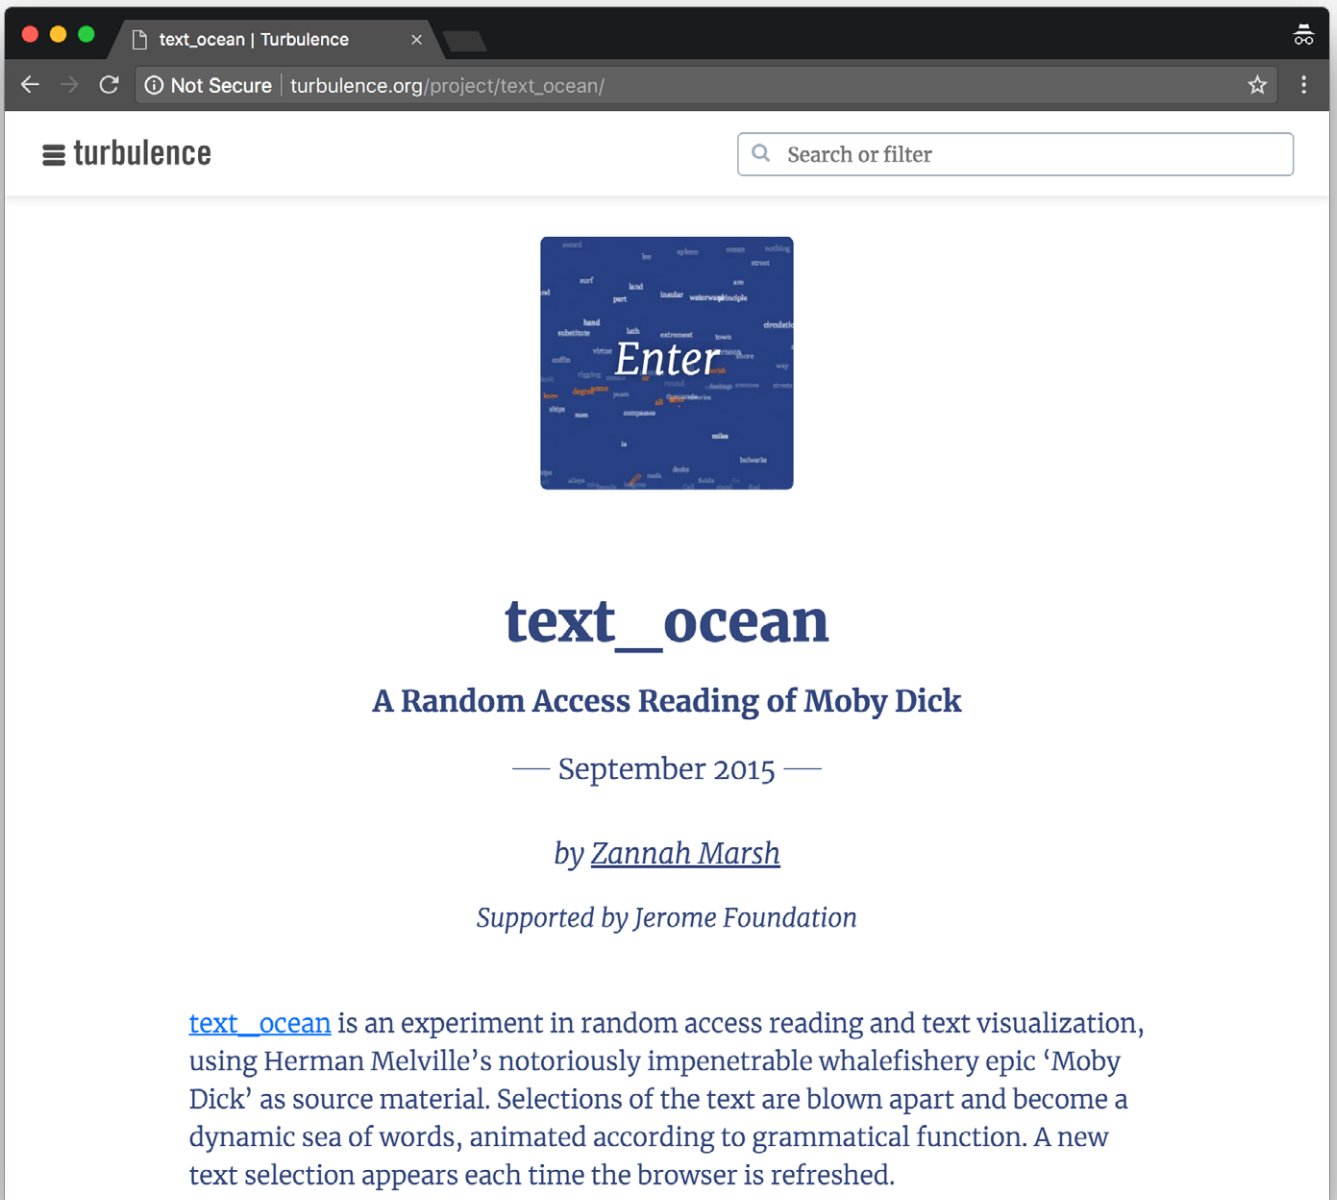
text_ocean | Turbulence ×

Not Secure | turbulence.org/project/text_ocean/

turbulence

Search or filter

sword lee spleen ocean nothing street surf land are part insular waterward principle hand circulation substitute lath extremest town virtue Enter shore degree round ships men compasson is miles bulwarks decks

text_ocean

A Random Access Reading of Moby Dick

— September 2015 —

by Zannah Marsh

Supported by Jerome Foundation

text_ocean is an experiment in random access reading and text visualization, using Herman Melville's notoriously impenetrable whalefishery epic 'Moby Dick' as source material. Selections of the text are blown apart and become a dynamic sea of words, animated according to grammatical function. A new text selection appears each time the browser is refreshed.